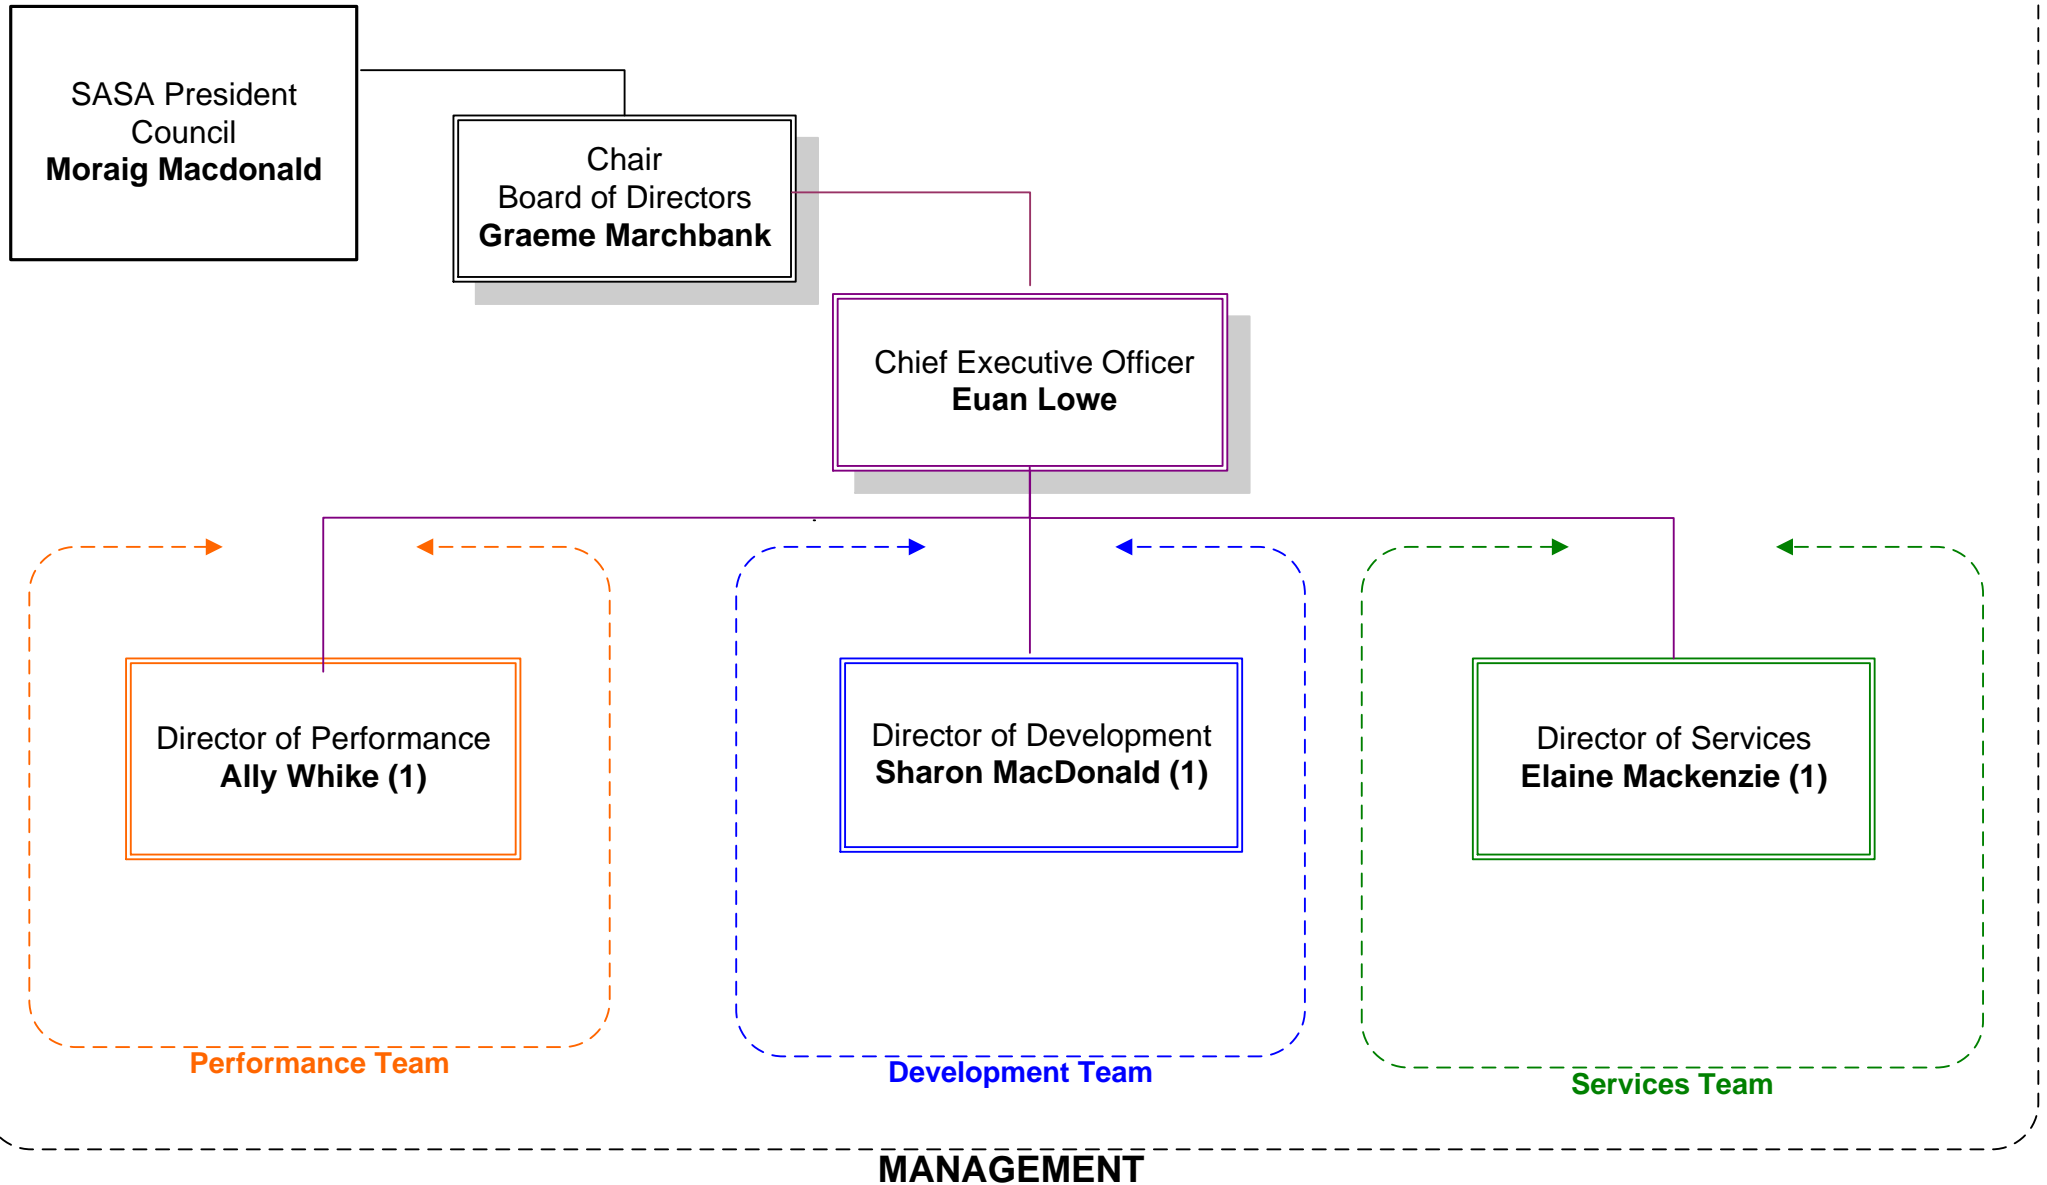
SASA President Council
**Moraig Macdonald**

Chair
Board of Directors
**Graeme Marchbank**

Chief Executive Officer
**Euan Lowe**

Director of Performance
**Ally Whike (1)**

Director of Development
**Sharon MacDonald (1)**

Director of Services
**Elaine Mackenzie (1)**

Performance Team

Development Team

Services Team

MANAGEMENT